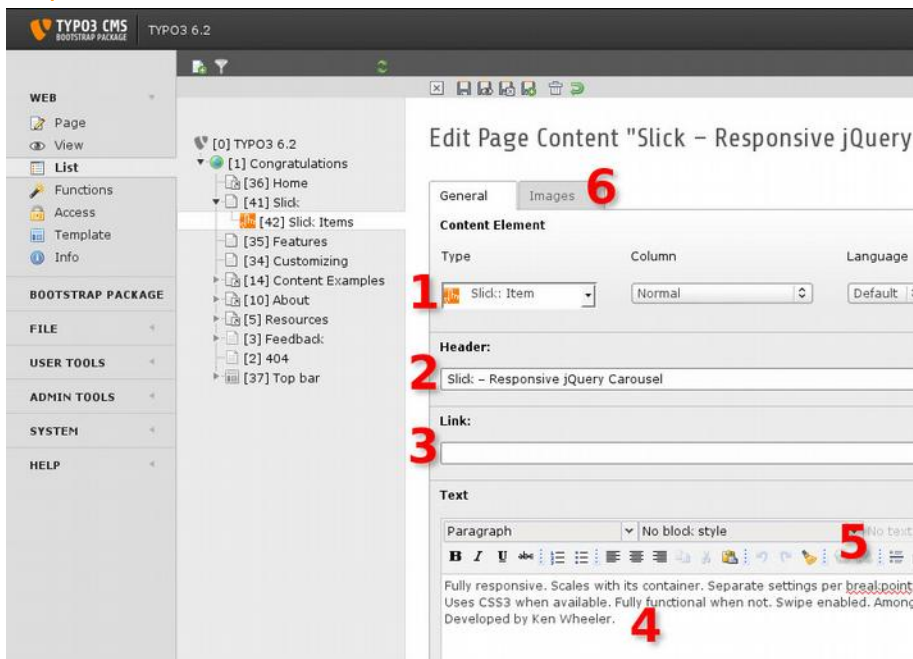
TYPO3 CMS BOOTSTRAP PACKAGE TYPO3 6.2

WEB
Page
View
List
Functions
Access
Template
Info

BOOTSTRAP PACKAGE

FILE

USER TOOLS

ADMIN TOOLS

SYSTEM

HELP

[0] TYPO3 6.2
[1] Congratulations
[36] Home
[41] Slick
[42] Slick Items
[35] Features
[34] Customizing
[14] Content Examples
[10] About
[5] Resources
[3] Feedback
[2] 404
[37] Top bar

Edit Page Content "Slick – Responsive jQuery

General
Images
6

Content Element

Type
Column
Language

1
Slick: Item
Normal
Default

Header:
2
Slick – Responsive jQuery Carousel

Link:
3

Text

Paragraph
No block style
5
No text

Fully responsive. Scales with its container. Separate settings per breakpoint
Uses CSS3 when available. Fully functional when not. Swipe enabled. Among
Developed by Ken Wheeler.
4